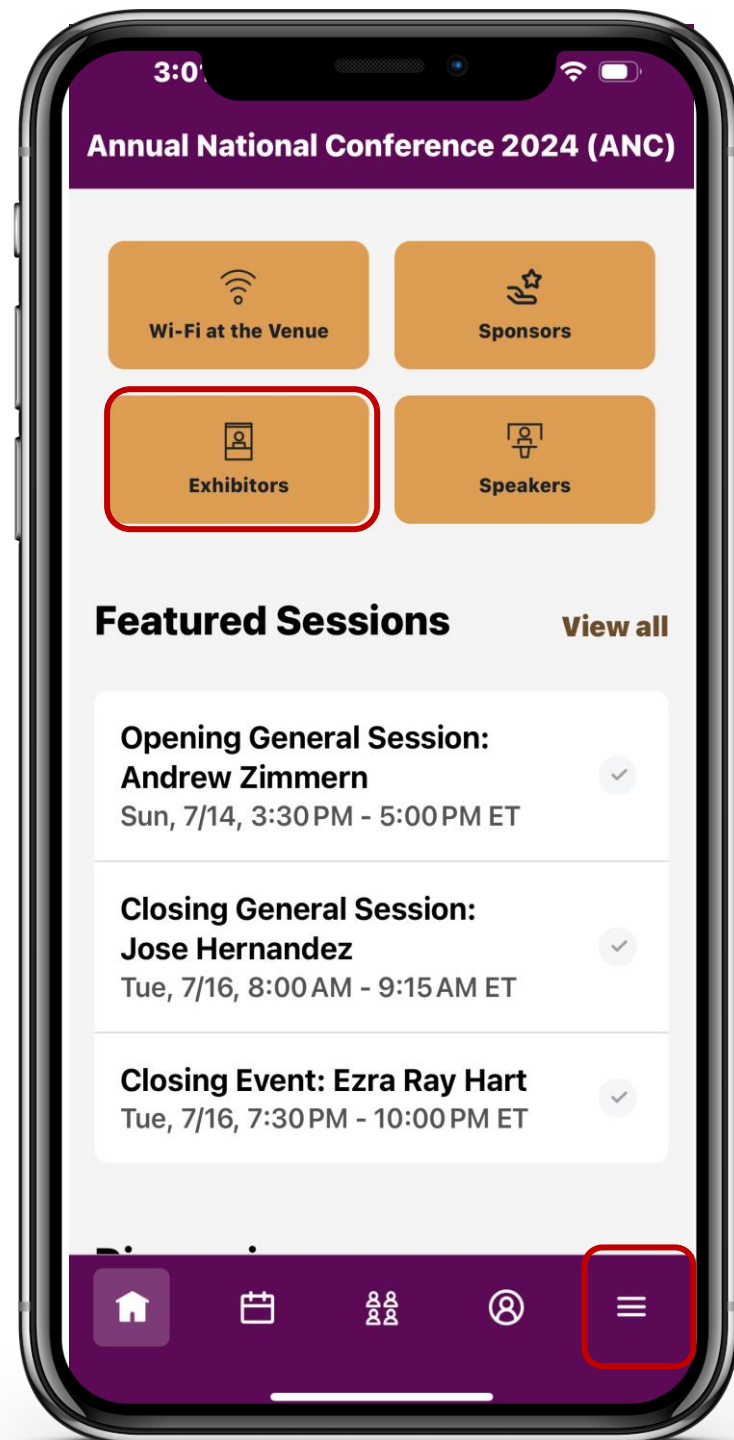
3:0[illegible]

Annual National Conference 2024 (ANC)

Wi-Fi at the Venue

Sponsors

Exhibitors

Speakers

Featured Sessions

View all

Opening General Session: Andrew Zimmern
Sun, 7/14, 3:30 PM - 5:00 PM ET

Closing General Session: Jose Hernandez
Tue, 7/16, 8:00 AM - 9:15 AM ET

Closing Event: Ezra Ray Hart
Tue, 7/16, 7:30 PM - 10:00 PM ET

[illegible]